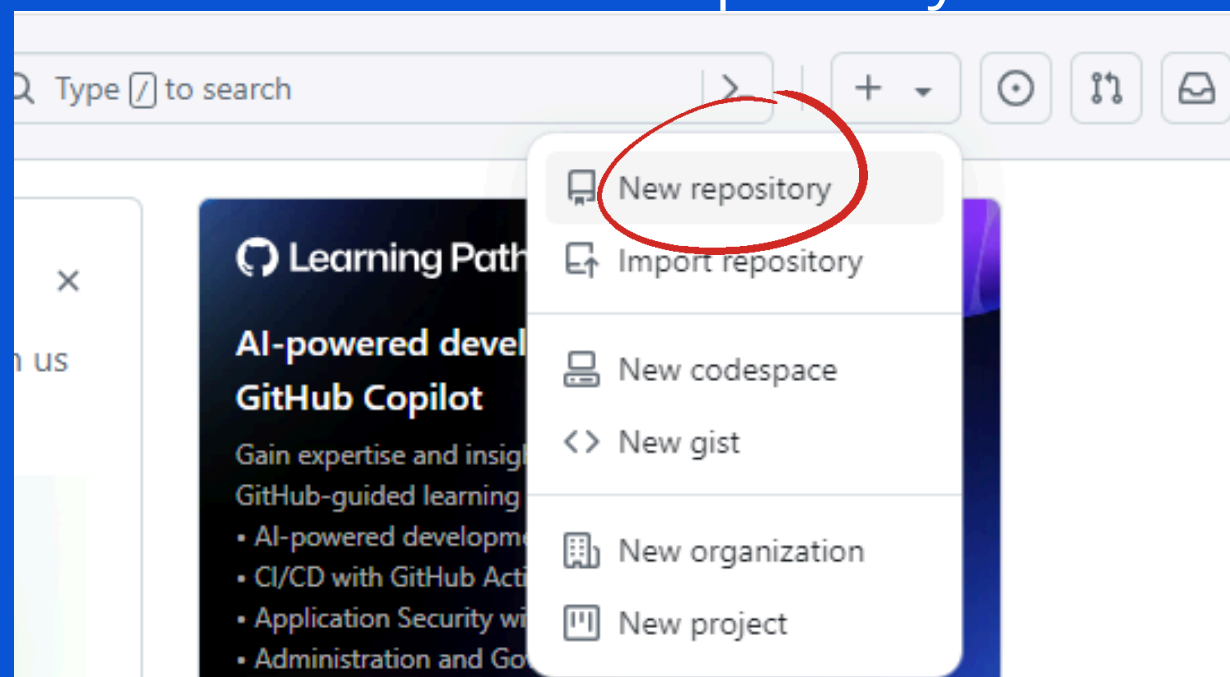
Type / to search

+

New repository

Import repository

New codespace

New gist

New organization

New project

×

n us

Learning Path

AI-powered devel

GitHub Copilot

Gain expertise and insig

GitHub-guided learning

• AI-powered developm

• CI/CD with GitHub Acti

• Application Security wi

• Administration and Go